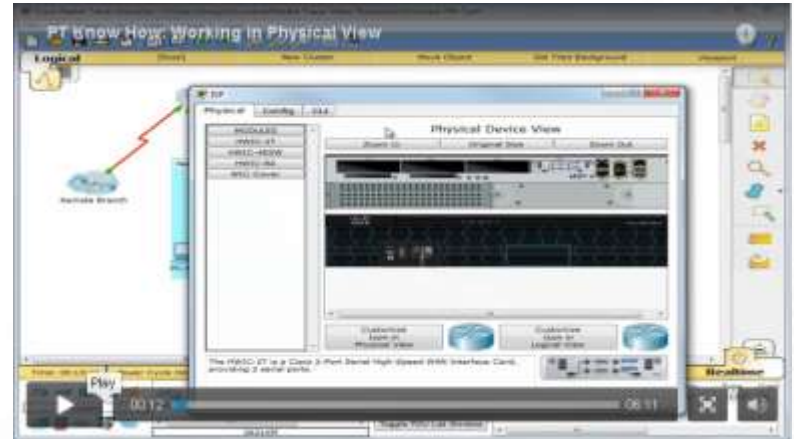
PT Know How: Working in Physical View

Logical

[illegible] New Cluster Move Object Set Tiled Background Viewport

Physical Config CLI

MODULES
HWIC-2T
HWIC-4ESW
HWIC-8A
WIC Cover

Physical Device View

Zoom In Original Size Zoom Out

Remote Branch

Customize Icon in Physical View

Customize Icon in Logical View

The HWIC-2T is a Cisco 2-Port Serial High-Speed WAN Interface Card, providing 2 serial ports.

Realtime

Play

00:12

06:11

Toggle PDU List Window